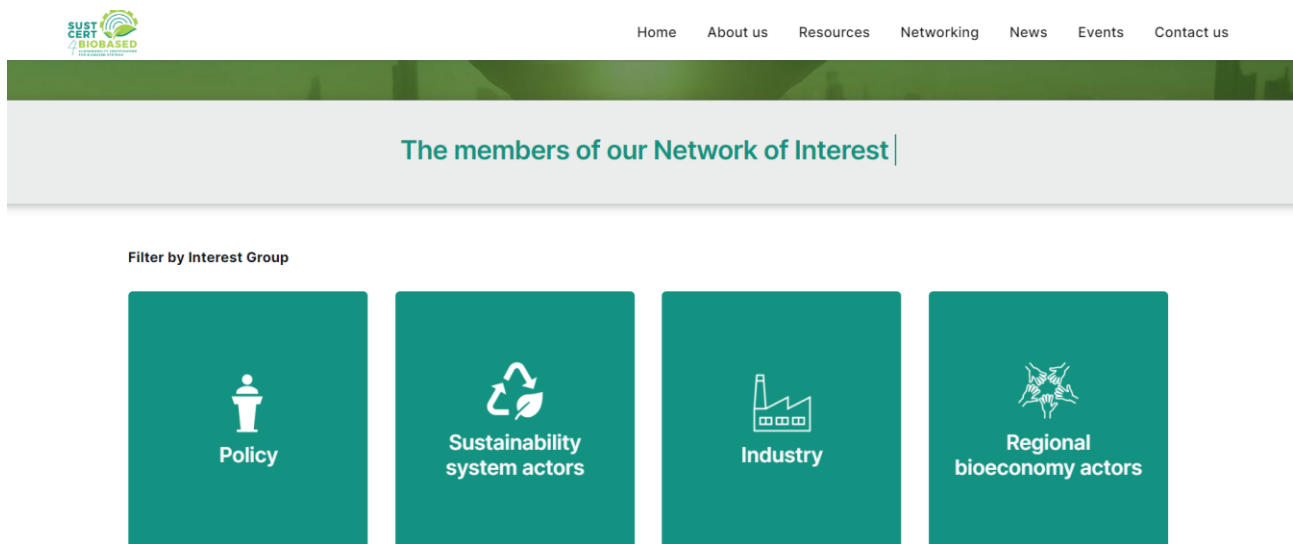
SUST CERT 4 BIOBASED

Home About us Resources Networking News Events Contact us

The members of our Network of Interest

Filter by Interest Group

Policy

Sustainability system actors

Industry

Regional bioeconomy actors